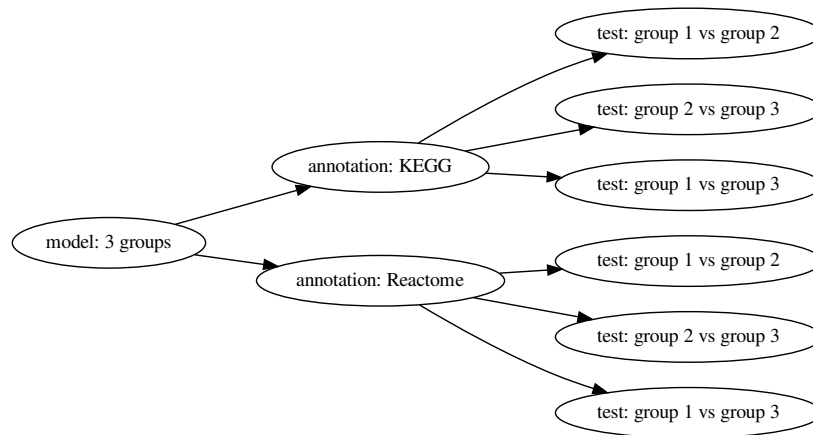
model: 3 groups

annotation: KEGG

test: group 1 vs group 2

test: group 2 vs group 3

test: group 1 vs group 3

annotation: Reactome

test: group 1 vs group 2

test: group 2 vs group 3

test: group 1 vs group 3